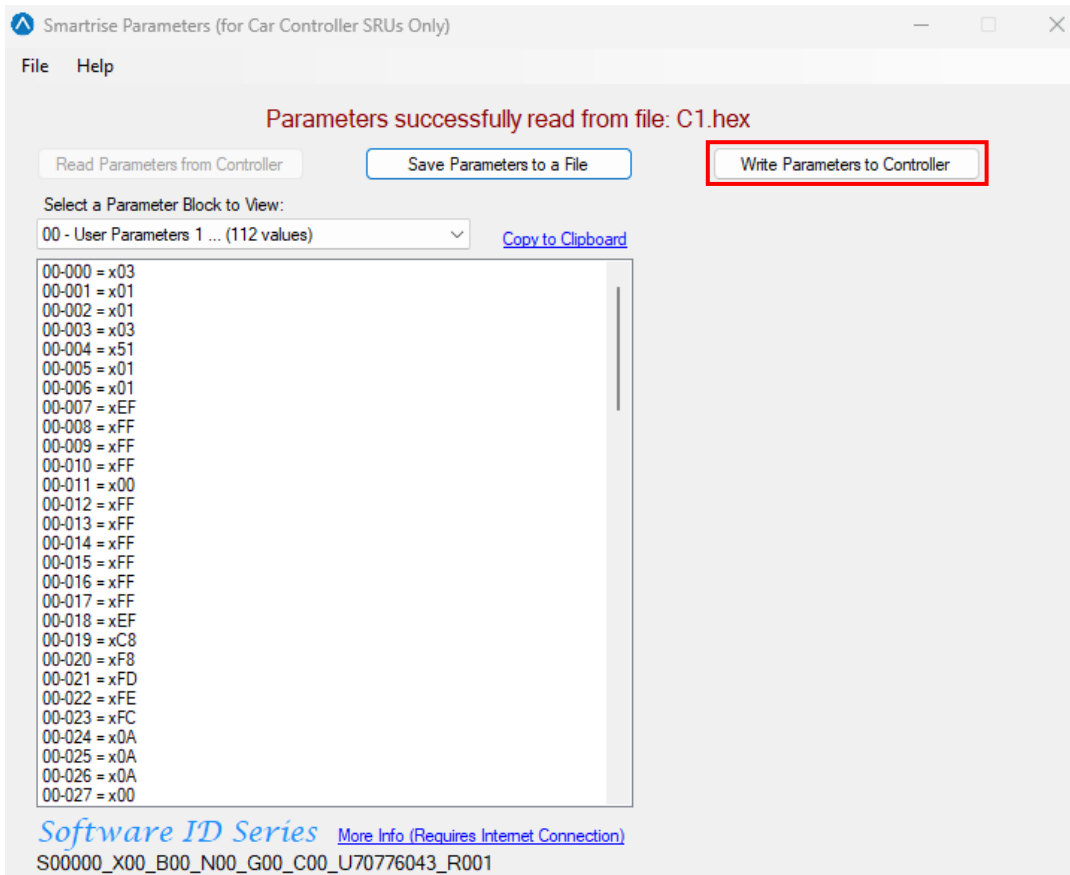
Smartrise Parameters (for Car Controller SRUs Only)

File Help

Parameters successfully read from file: C1.hex

Read Parameters from Controller

Save Parameters to a File

Write Parameters to Controller

Select a Parameter Block to View:

00 - User Parameters 1 ... (112 values)

Copy to Clipboard

00-000 = x03
00-001 = x01
00-002 = x01
00-003 = x03
00-004 = x51
00-005 = x01
00-006 = x01
00-007 = xEF
00-008 = xFF
00-009 = xFF
00-010 = xFF
00-011 = x00
00-012 = xFF
00-013 = xFF
00-014 = xFF
00-015 = xFF
00-016 = xFF
00-017 = xFF
00-018 = xEF
00-019 = xC8
00-020 = xF8
00-021 = xFD
00-022 = xFE
00-023 = xFC
00-024 = x0A
00-025 = x0A
00-026 = x0A
00-027 = x00

Software ID Series

More Info (Requires Internet Connection)

S00000_X00_B00_N00_G00_C00_U70776043_R001